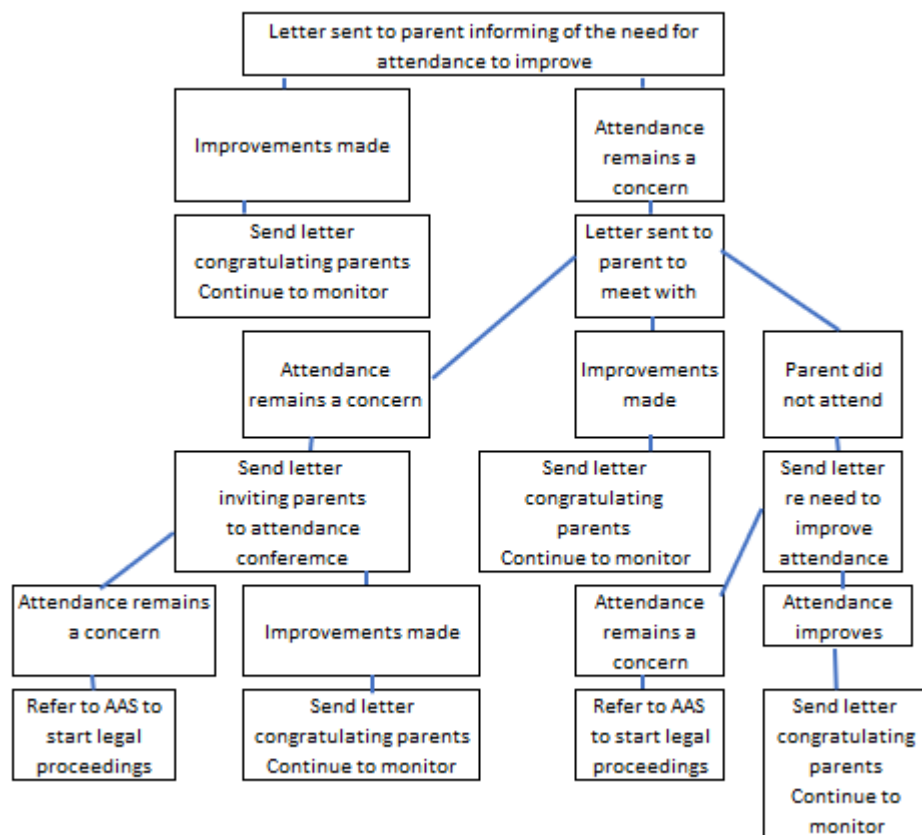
Letter sent to parent informing of the need for attendance to improve

Improvements made

Attendance remains a concern

Send letter congratulating parents Continue to monitor

Letter sent to parent to meet with

Attendance remains a concern

Improvements made

Parent did not attend

Send letter inviting parents to attendance conferemce

Send letter congratulating parents Continue to monitor

Send letter re need to improve attendance

Attendance remains a concern

Improvements made

Attendance remains a concern

Attendance improves

Refer to AAS to start legal proceedings

Send letter congratulating parents Continue to monitor

Refer to AAS to start legal proceedings

Send letter congratulating parents Continue to monitor